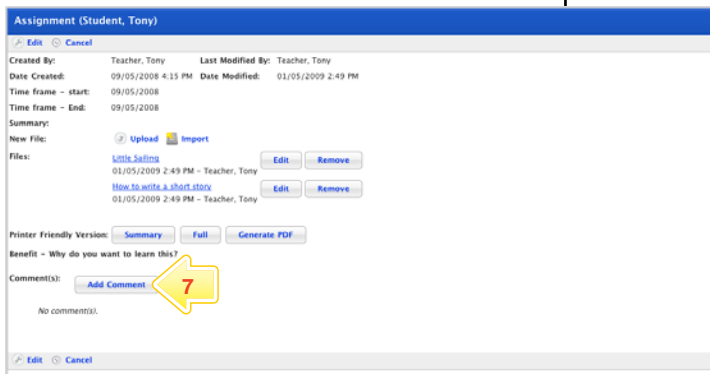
Assignment (Student, Tony)

Edit Cancel

Created By: Teacher, Tony
Last Modified By: Teacher, Tony
Date Created: 09/05/2008 4:15 PM
Date Modified: 01/05/2009 2:49 PM
Time frame - start: 09/05/2008
Time frame - End: 09/05/2008
Summary:
New File: Upload Import
Files: Little Sailing
01/05/2009 2:49 PM - Teacher, Tony
Edit Remove
How to write a short story
01/05/2009 2:49 PM - Teacher, Tony
Edit Remove

Printer Friendly Version: Summary Full Generate PDF

Benefit - Why do you want to learn this?

Comment(s): Add Comment

7

No comment(s).

Edit Cancel